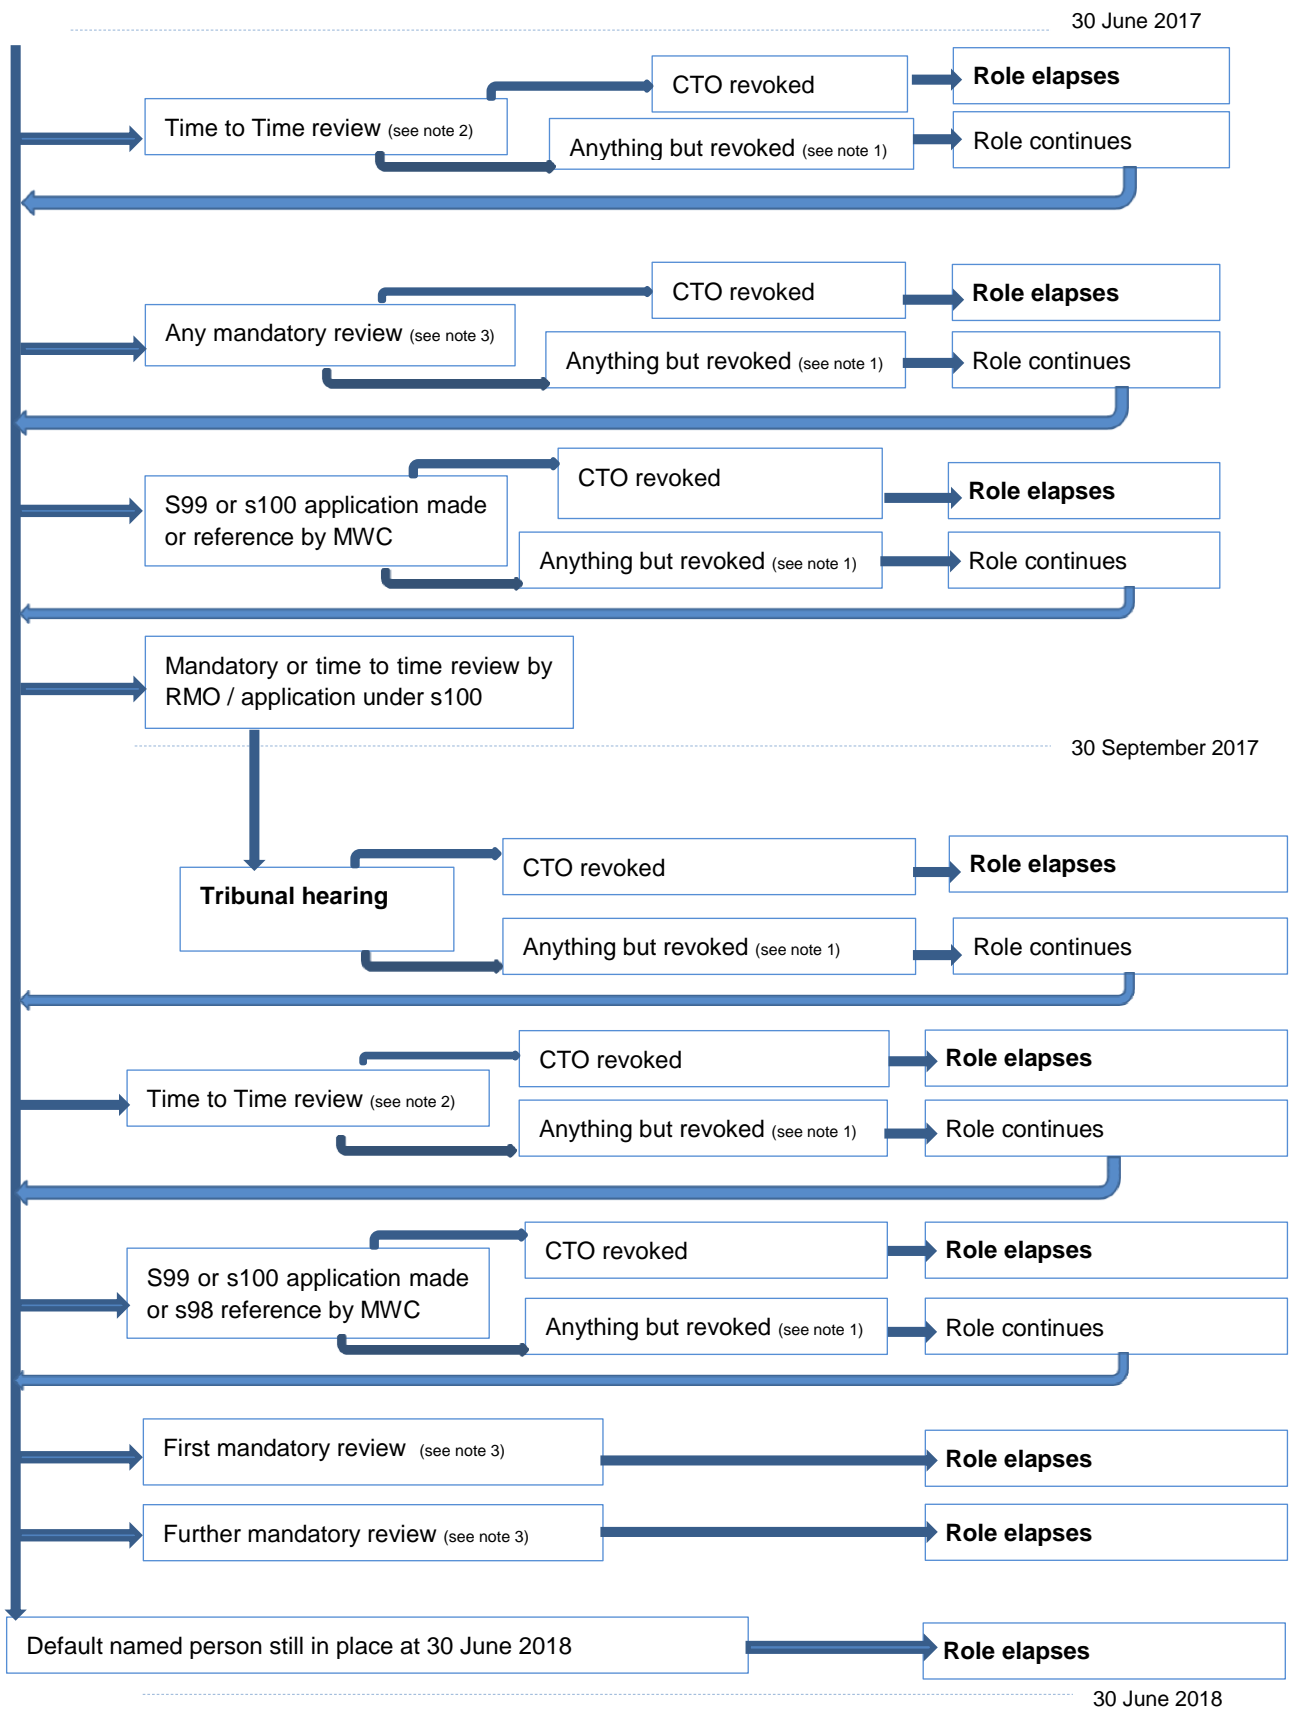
30 June 2017

Time to Time review (see note 2)

CTO revoked

Role elapses

Anything but revoked (see note 1)

Role continues

Any mandatory review (see note 3)

CTO revoked

Role elapses

Anything but revoked (see note 1)

Role continues

S99 or s100 application made or reference by MWC

CTO revoked

Role elapses

Anything but revoked (see note 1)

Role continues

Mandatory or time to time review by RMO / application under s100

30 September 2017

Tribunal hearing

CTO revoked

Role elapses

Anything but revoked (see note 1)

Role continues

Time to Time review (see note 2)

CTO revoked

Role elapses

Anything but revoked (see note 1)

Role continues

S99 or s100 application made or s98 reference by MWC

CTO revoked

Role elapses

Anything but revoked (see note 1)

Role continues

First mandatory review (see note 3)

Role elapses

Further mandatory review (see note 3)

Role elapses

Default named person still in place at 30 June 2018

Role elapses

30 June 2018